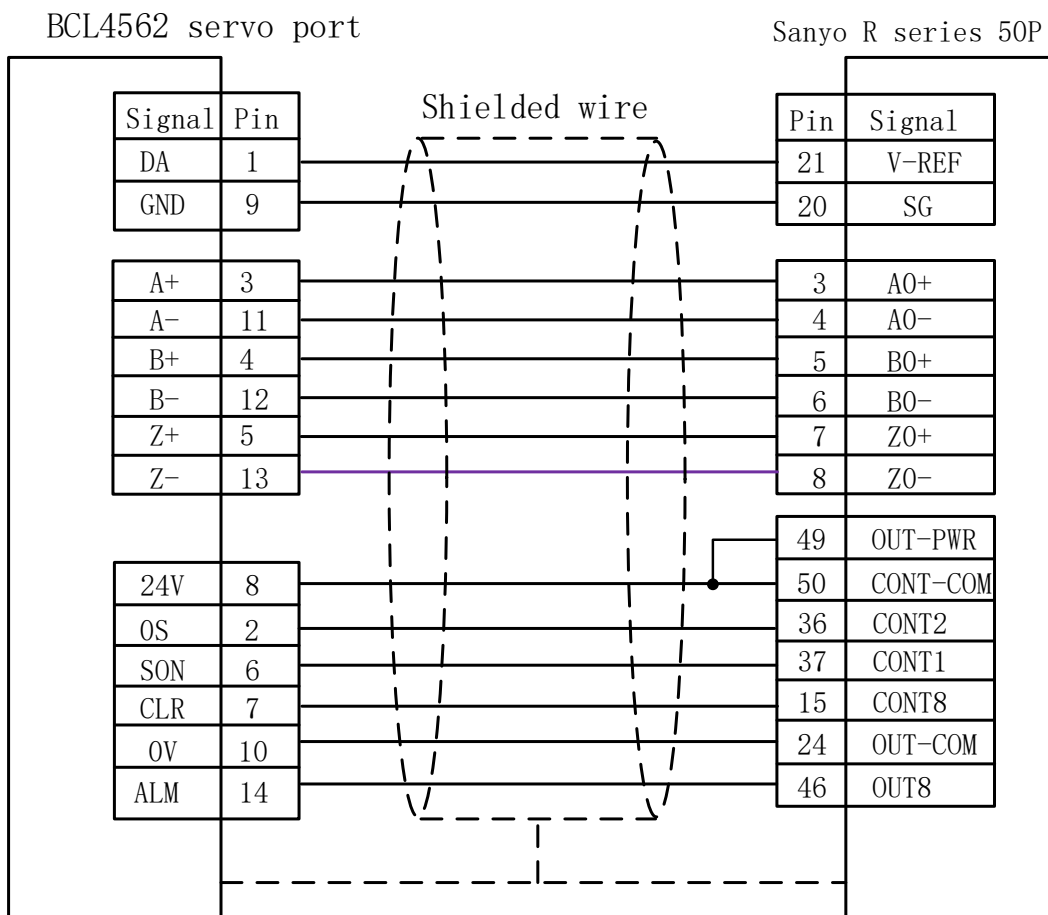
BCL4562 servo port

Sanyo R series 50P

Shielded wire

| Signal | Pin |
|---|---|
| DA | 1 |
| GND | 9 |
| A+ | 3 |
| A- | 11 |
| B+ | 4 |
| B- | 12 |
| Z+ | 5 |
| Z- | 13 |
| 24V | 8 |
| OS | 2 |
| SON | 6 |
| CLR | 7 |
| 0V | 10 |
| ALM | 14 |

| Pin | Signal |
|---|---|
| 21 | V-REF |
| 20 | SG |
| 3 | A0+ |
| 4 | A0- |
| 5 | B0+ |
| 6 | B0- |
| 7 | Z0+ |
| 8 | Z0- |
| 49 | OUT-PWR |
| 50 | CONT-COM |
| 36 | CONT2 |
| 37 | CONT1 |
| 15 | CONT8 |
| 24 | OUT-COM |
| 46 | OUT8 |